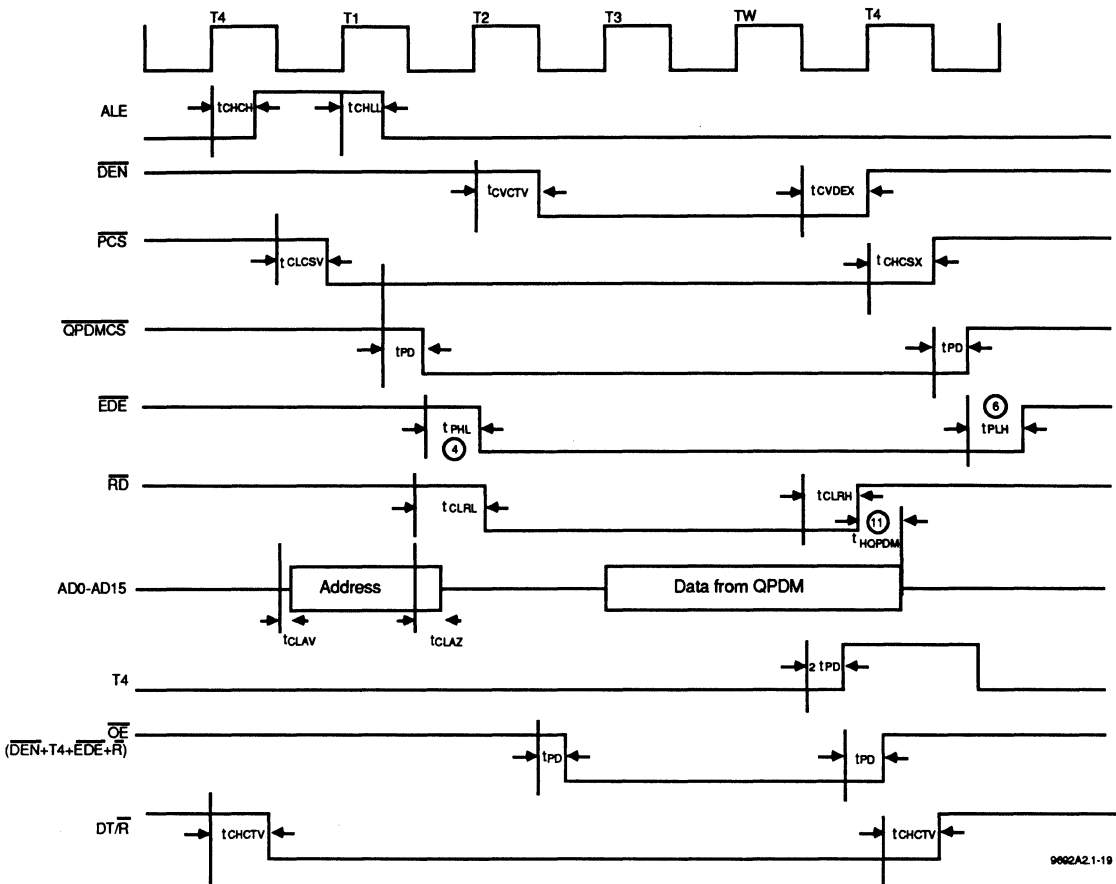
T4 T1 T2 T3 TW T4

ALE
$t_{CHCH}$
$t_{CHLL}$

$\overline{DEN}$
$t_{CVCTV}$
$t_{CVDEX}$

$\overline{PCS}$
$t_{CLCSV}$
$t_{CHCSX}$

$\overline{QPDMCS}$
$t_{PD}$
$t_{PD}$

$\overline{EDE}$
$t_{PHL}$
4
6
$t_{PLH}$

$\overline{RD}$
$t_{CLRL}$
$t_{CLRH}$
11
$t_{HQPDM}$

AD0-AD15
Address
Data from QPDM
$t_{CLAV}$
$t_{CLAZ}$

T4
$2\ t_{PD}$

$\overline{OE}$
$(\overline{DEN}+T4+\overline{EDE}+\overline{R})$
$t_{PD}$
$t_{PD}$

$DT/\overline{R}$
$t_{CHCTV}$
$t_{CHCTV}$

9692A2.1-19